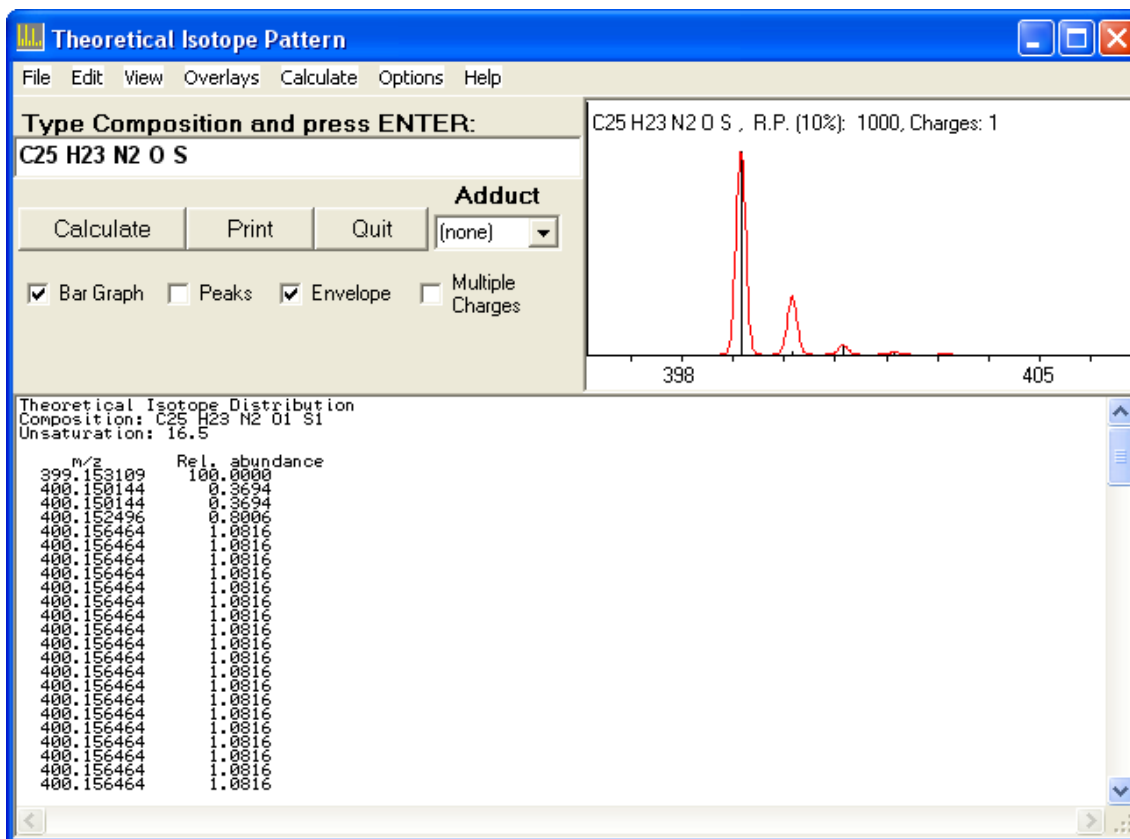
Theoretical Isotope Pattern

File Edit View Overlays Calculate Options Help

Type Composition and press ENTER:

C25 H23 N2 O S

Adduct

Calculate Print Quit (none)

Bar Graph Peaks Envelope Multiple Charges

C25 H23 N2 O S , R.P. (10%): 1000, Charges: 1

398 405

Theoretical Isotope Distribution
Composition: C25 H23 N2 O1 S1
Unsaturation: 16.5

| m/z | Rel. abundance |
|---|---|
| 399.153109 | 100.0000 |
| 400.150144 | 0.3694 |
| 400.150144 | 0.3694 |
| 400.152496 | 0.8006 |
| 400.156464 | 1.0816 |
| 400.156464 | 1.0816 |
| 400.156464 | 1.0816 |
| 400.156464 | 1.0816 |
| 400.156464 | 1.0816 |
| 400.156464 | 1.0816 |
| 400.156464 | 1.0816 |
| 400.156464 | 1.0816 |
| 400.156464 | 1.0816 |
| 400.156464 | 1.0816 |
| 400.156464 | 1.0816 |
| 400.156464 | 1.0816 |
| 400.156464 | 1.0816 |
| 400.156464 | 1.0816 |
| 400.156464 | 1.0816 |
| 400.156464 | 1.0816 |
| 400.156464 | 1.0816 |
| 400.156464 | 1.0816 |
| 400.156464 | 1.0816 |
| 400.156464 | 1.0816 |
| 400.156464 | 1.0816 |